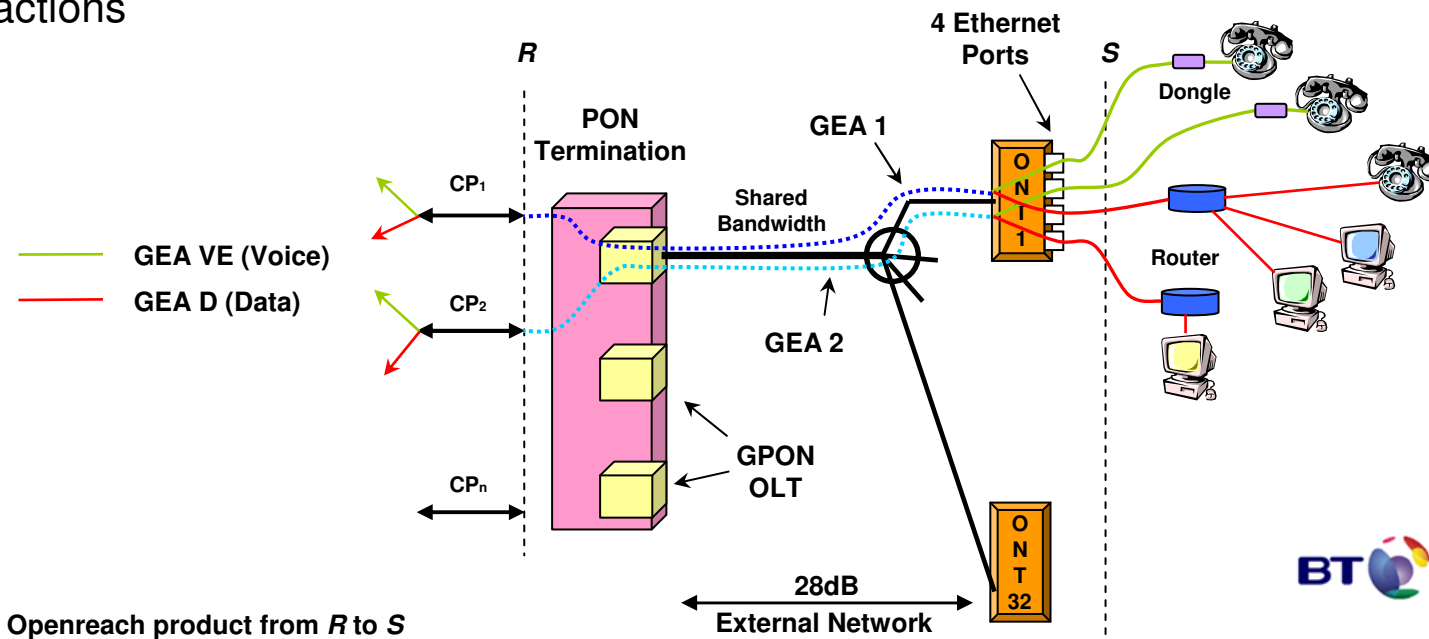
actions

R

S

4 Ethernet Ports

Dongle

PON Termination

GEA 1

Shared Bandwidth

ONT 1

CP₁

GEA VE (Voice)

GEA D (Data)

Router

CP₂

GEA 2

GPON OLT

CPₙ

ONT 32

28dB

External Network

Openreach product from R to S

BT